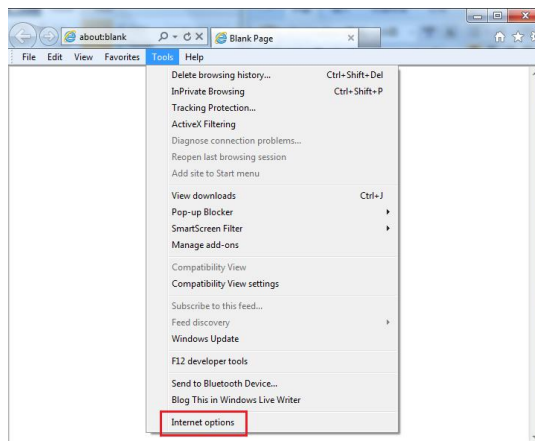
about:blank
Blank Page

File Edit View Favorites Tools Help

Delete browsing history... Ctrl+Shift+Del
InPrivate Browsing Ctrl+Shift+P
Tracking Protection...
ActiveX Filtering
Diagnose connection problems...
Reopen last browsing session
Add site to Start menu

View downloads Ctrl+J
Pop-up Blocker
SmartScreen Filter
Manage add-ons

Compatibility View
Compatibility View settings

Subscribe to this feed...
Feed discovery
Windows Update

F12 developer tools

Send to Bluetooth Device...
Blog This in Windows Live Writer

Internet options